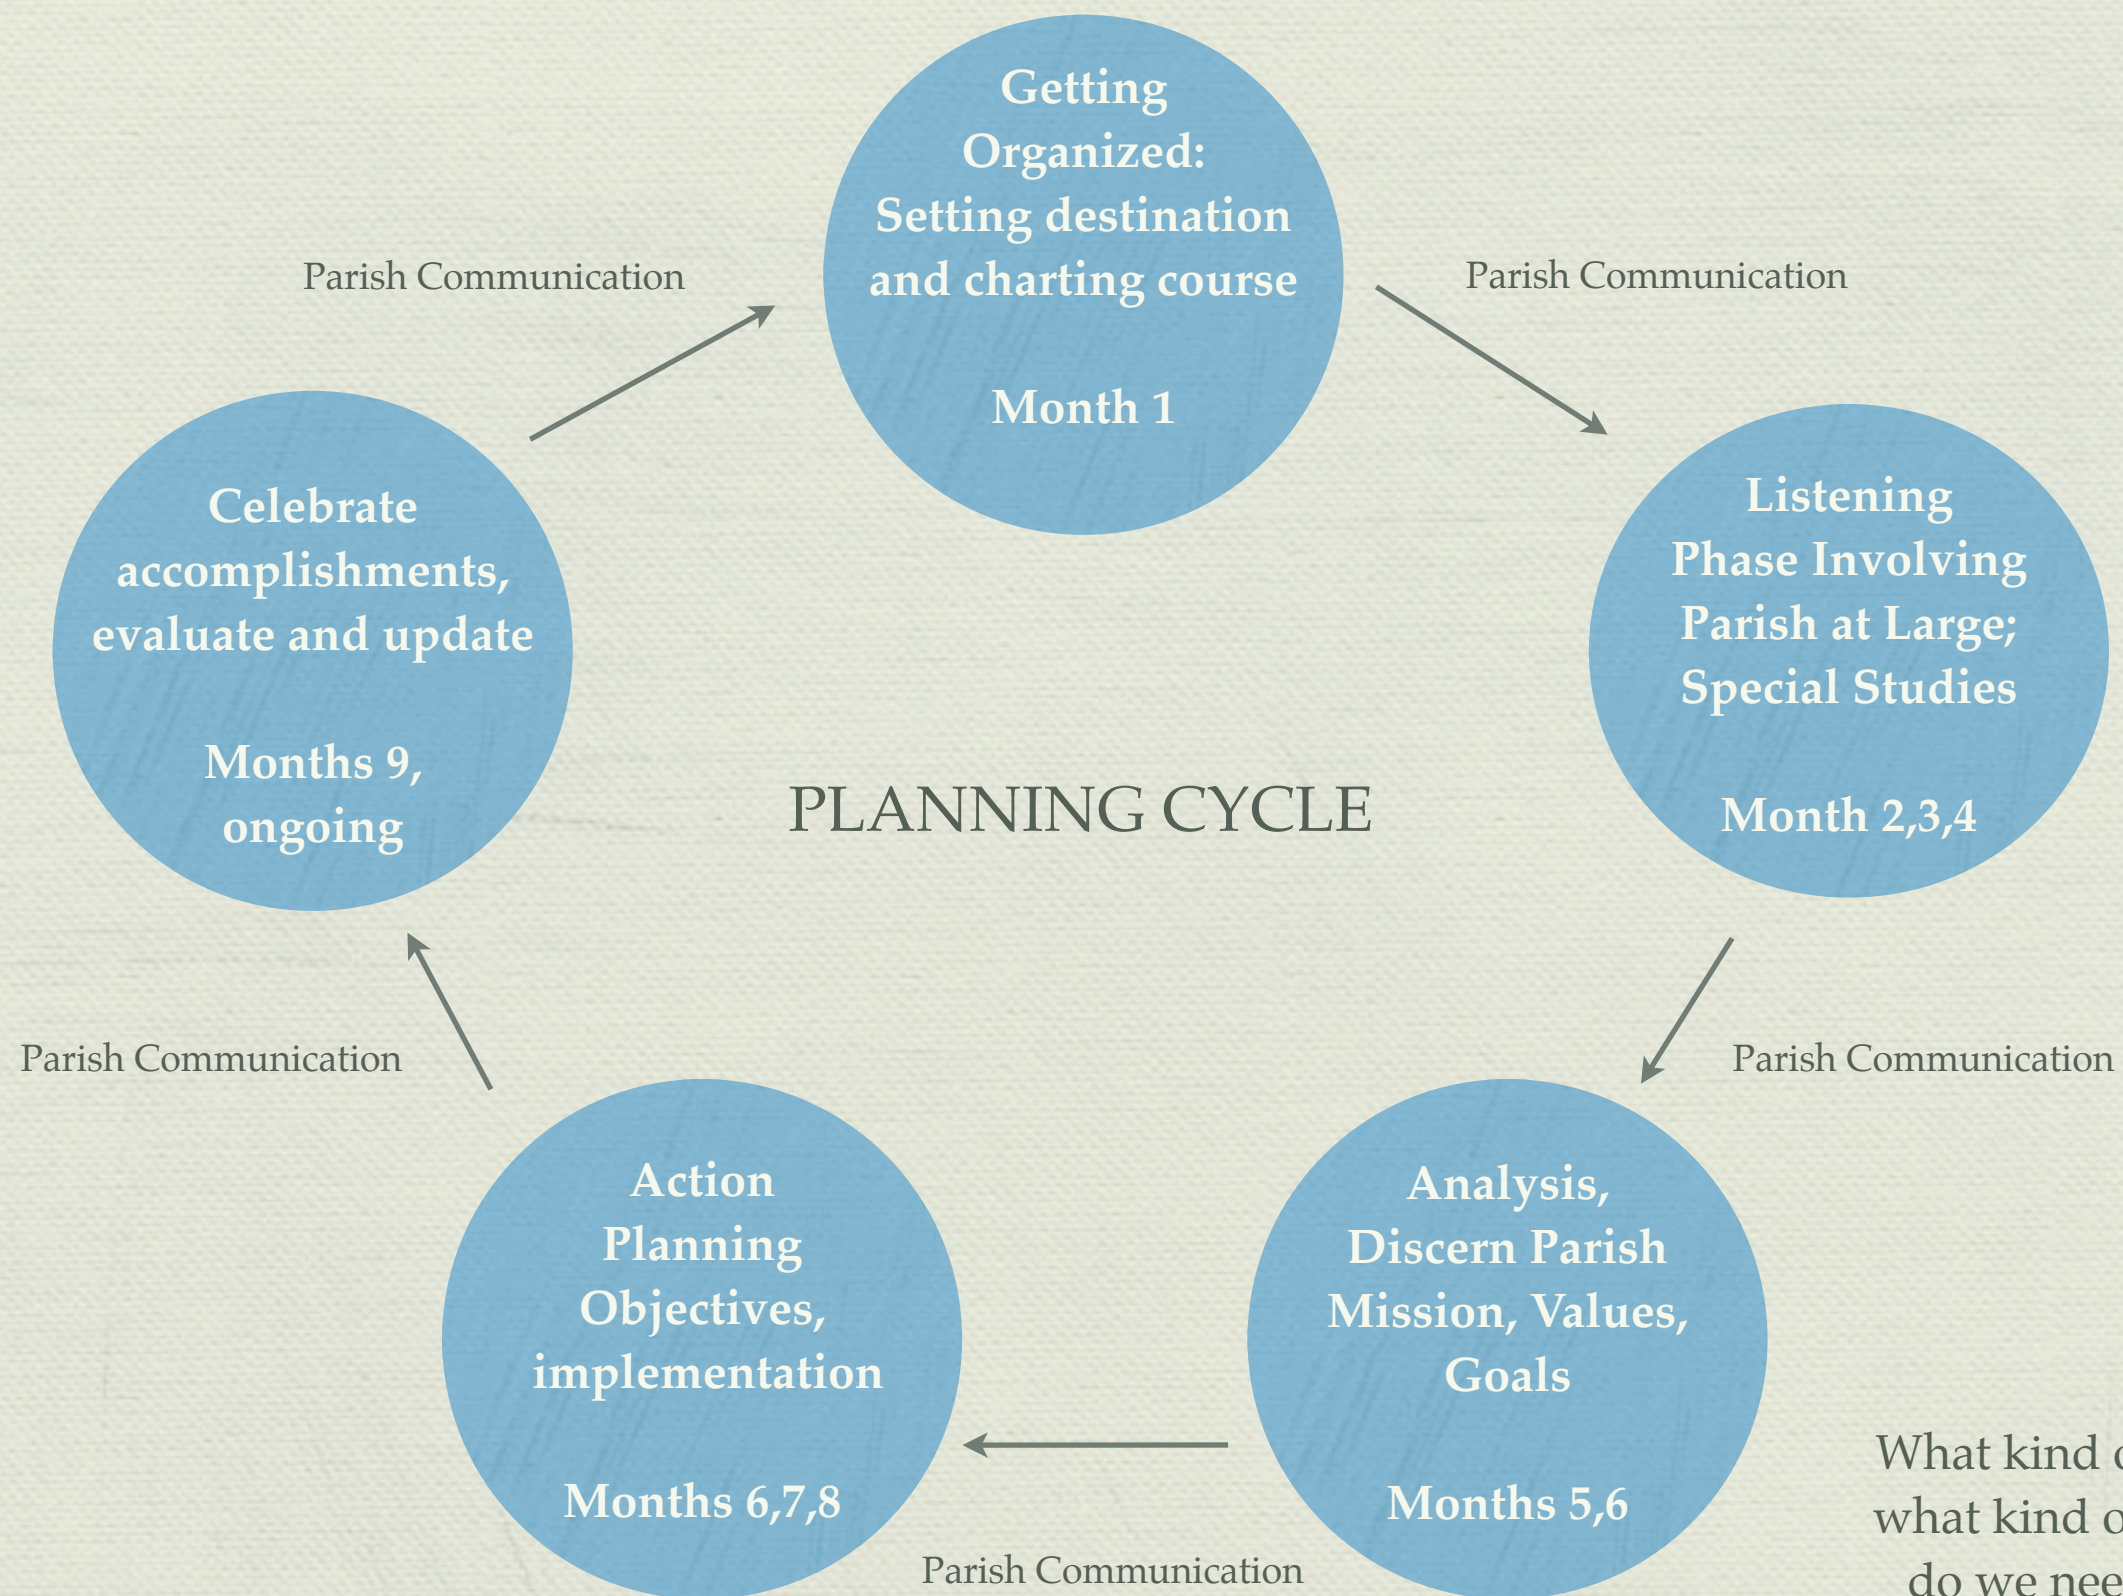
Getting Organized: Setting destination and charting course

Month 1

Parish Communication

Parish Communication

Listening Phase Involving Parish at Large; Special Studies

Month 2,3,4

Parish Communication

Analysis, Discern Parish Mission, Values, Goals

Months 5,6

Parish Communication

Action Planning Objectives, implementation

Months 6,7,8

Parish Communication

Celebrate accomplishments, evaluate and update

Months 9, ongoing

Parish Communication

PLANNING CYCLE

What kind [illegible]
what kind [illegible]
do we nee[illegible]